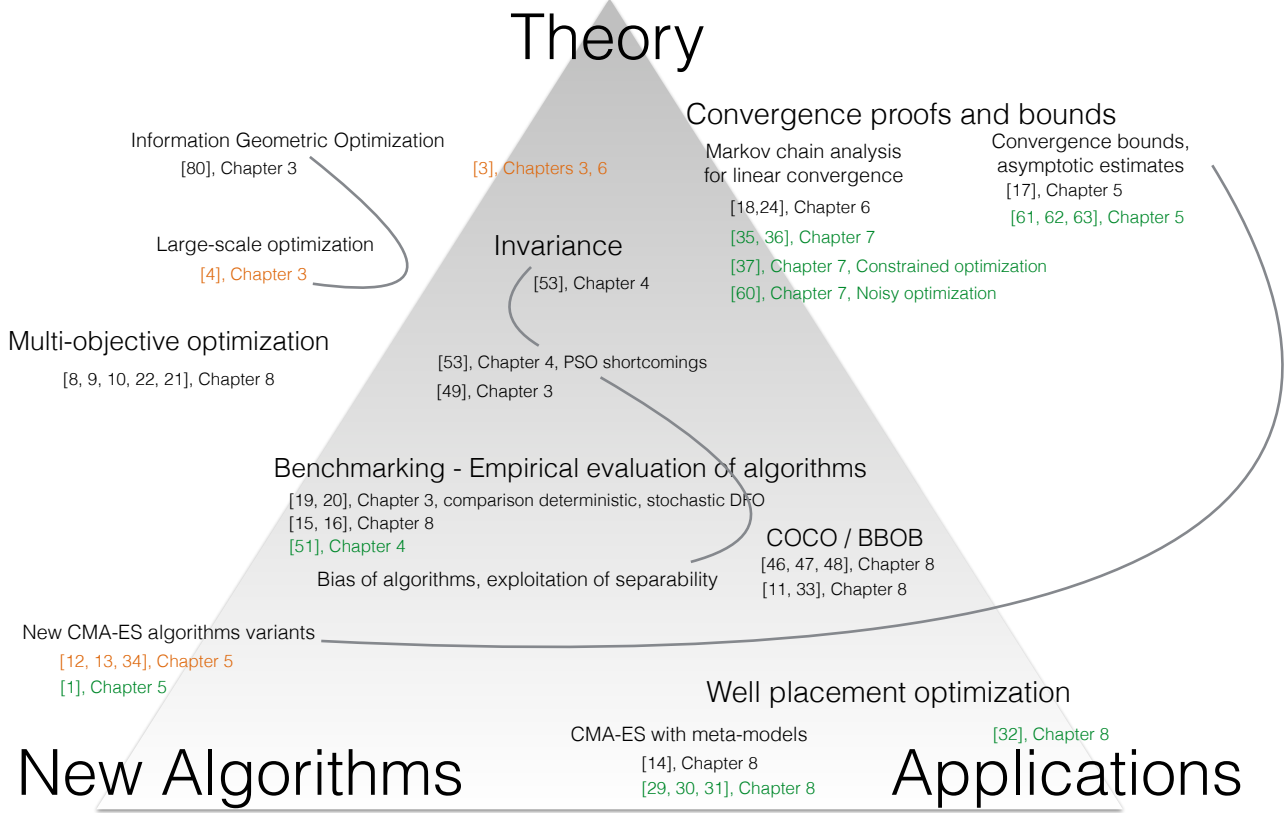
Theory

Convergence proofs and bounds

Information Geometric Optimization
[80], Chapter 3

[3], Chapters 3, 6

Markov chain analysis for linear convergence
[18,24], Chapter 6
[35, 36], Chapter 7
[37], Chapter 7, Constrained optimization
[60], Chapter 7, Noisy optimization

Convergence bounds, asymptotic estimates
[17], Chapter 5
[61, 62, 63], Chapter 5

Large-scale optimization
[4], Chapter 3

Invariance
[53], Chapter 4

Multi-objective optimization
[8, 9, 10, 22, 21], Chapter 8

[53], Chapter 4, PSO shortcomings
[49], Chapter 3

Benchmarking - Empirical evaluation of algorithms
[19, 20], Chapter 3, comparison deterministic, stochastic DFO
[15, 16], Chapter 8
[51], Chapter 4
Bias of algorithms, exploitation of separability

COCO / BBOB
[46, 47, 48], Chapter 8
[11, 33], Chapter 8

New CMA-ES algorithms variants
[12, 13, 34], Chapter 5
[1], Chapter 5

Well placement optimization
[32], Chapter 8

CMA-ES with meta-models
[14], Chapter 8
[29, 30, 31], Chapter 8

New Algorithms

Applications